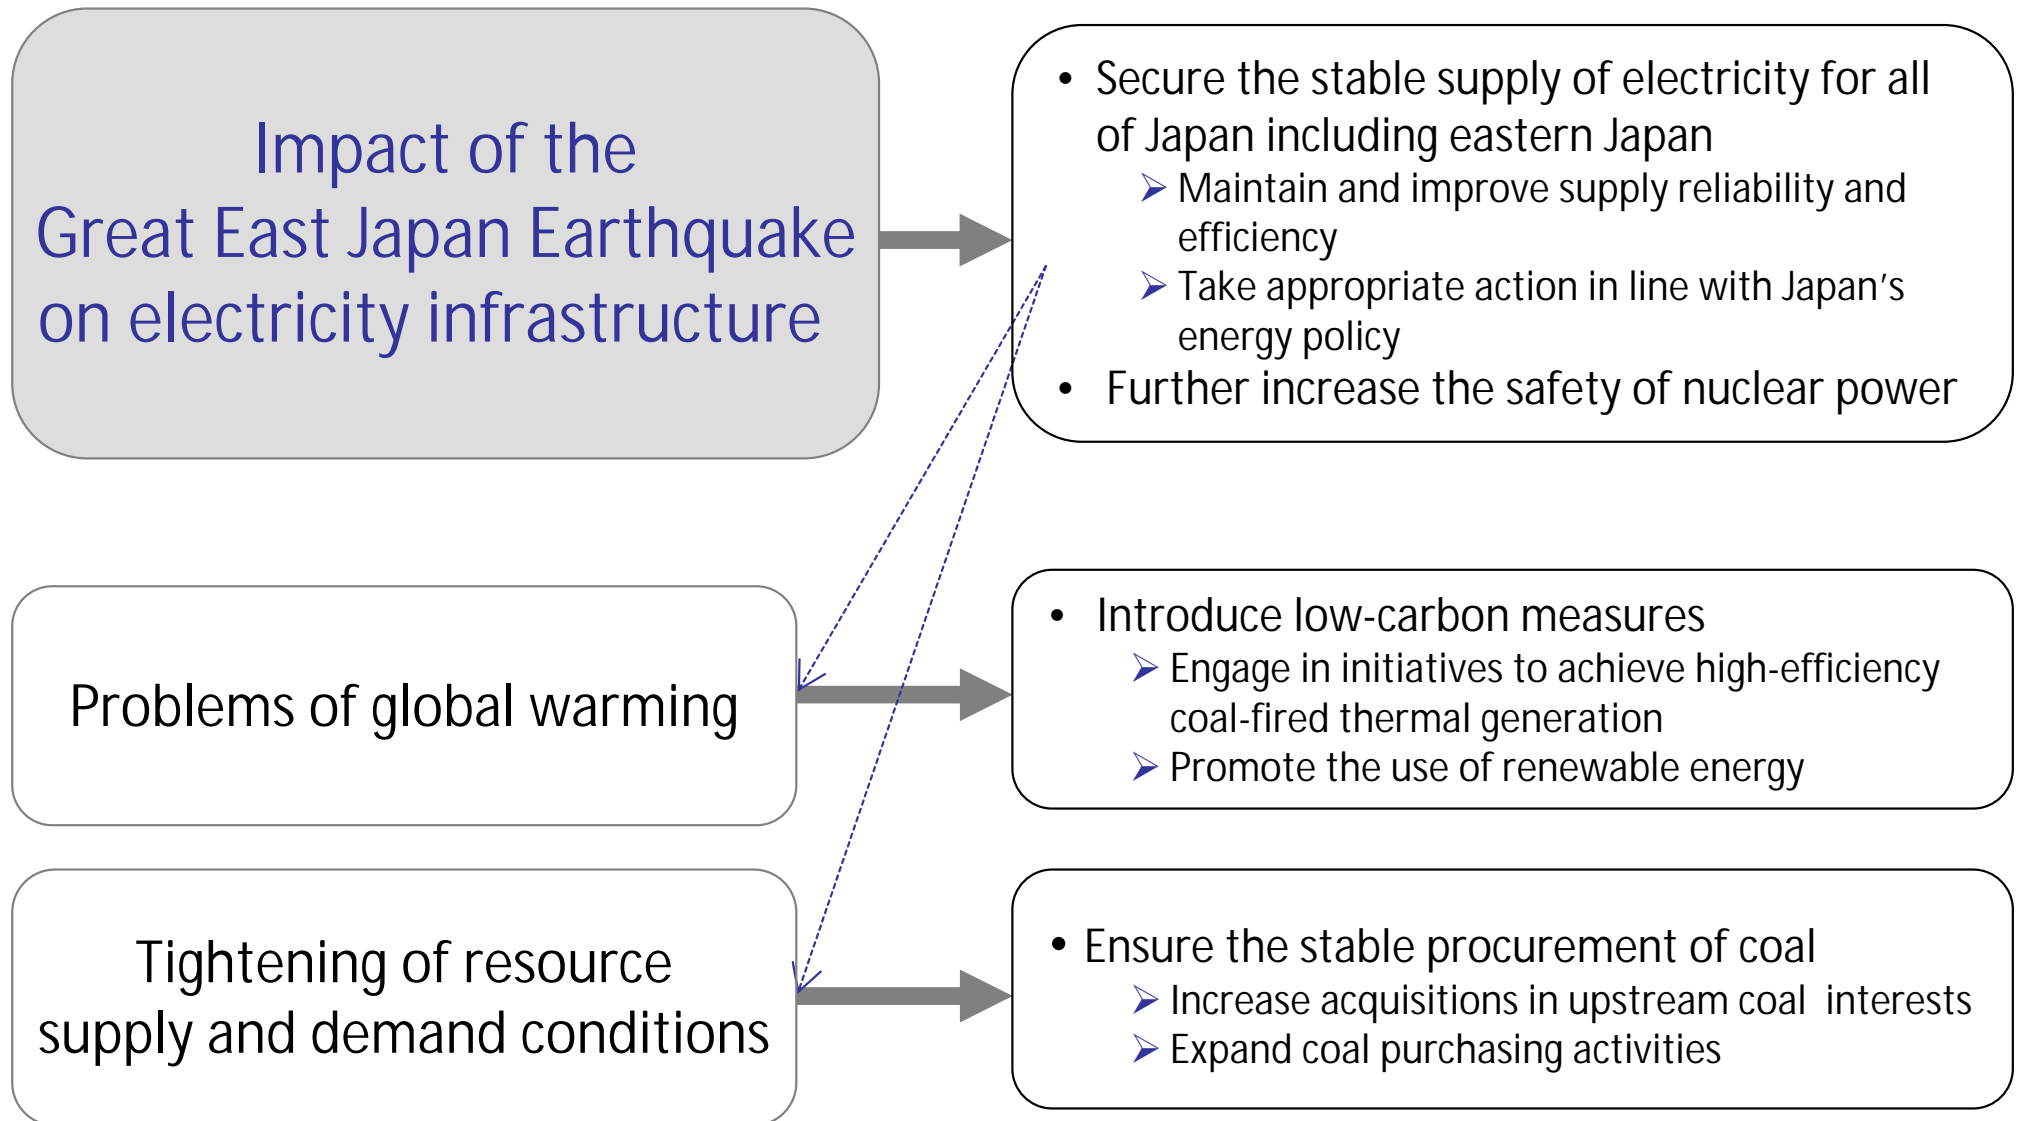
Impact of the Great East Japan Earthquake on electricity infrastructure

• Secure the stable supply of electricity for all of Japan including eastern Japan
➢ Maintain and improve supply reliability and efficiency
➢ Take appropriate action in line with Japan's energy policy
• Further increase the safety of nuclear power

Problems of global warming

• Introduce low-carbon measures
➢ Engage in initiatives to achieve high-efficiency coal-fired thermal generation
➢ Promote the use of renewable energy

Tightening of resource supply and demand conditions

• Ensure the stable procurement of coal
➢ Increase acquisitions in upstream coal interests
➢ Expand coal purchasing activities